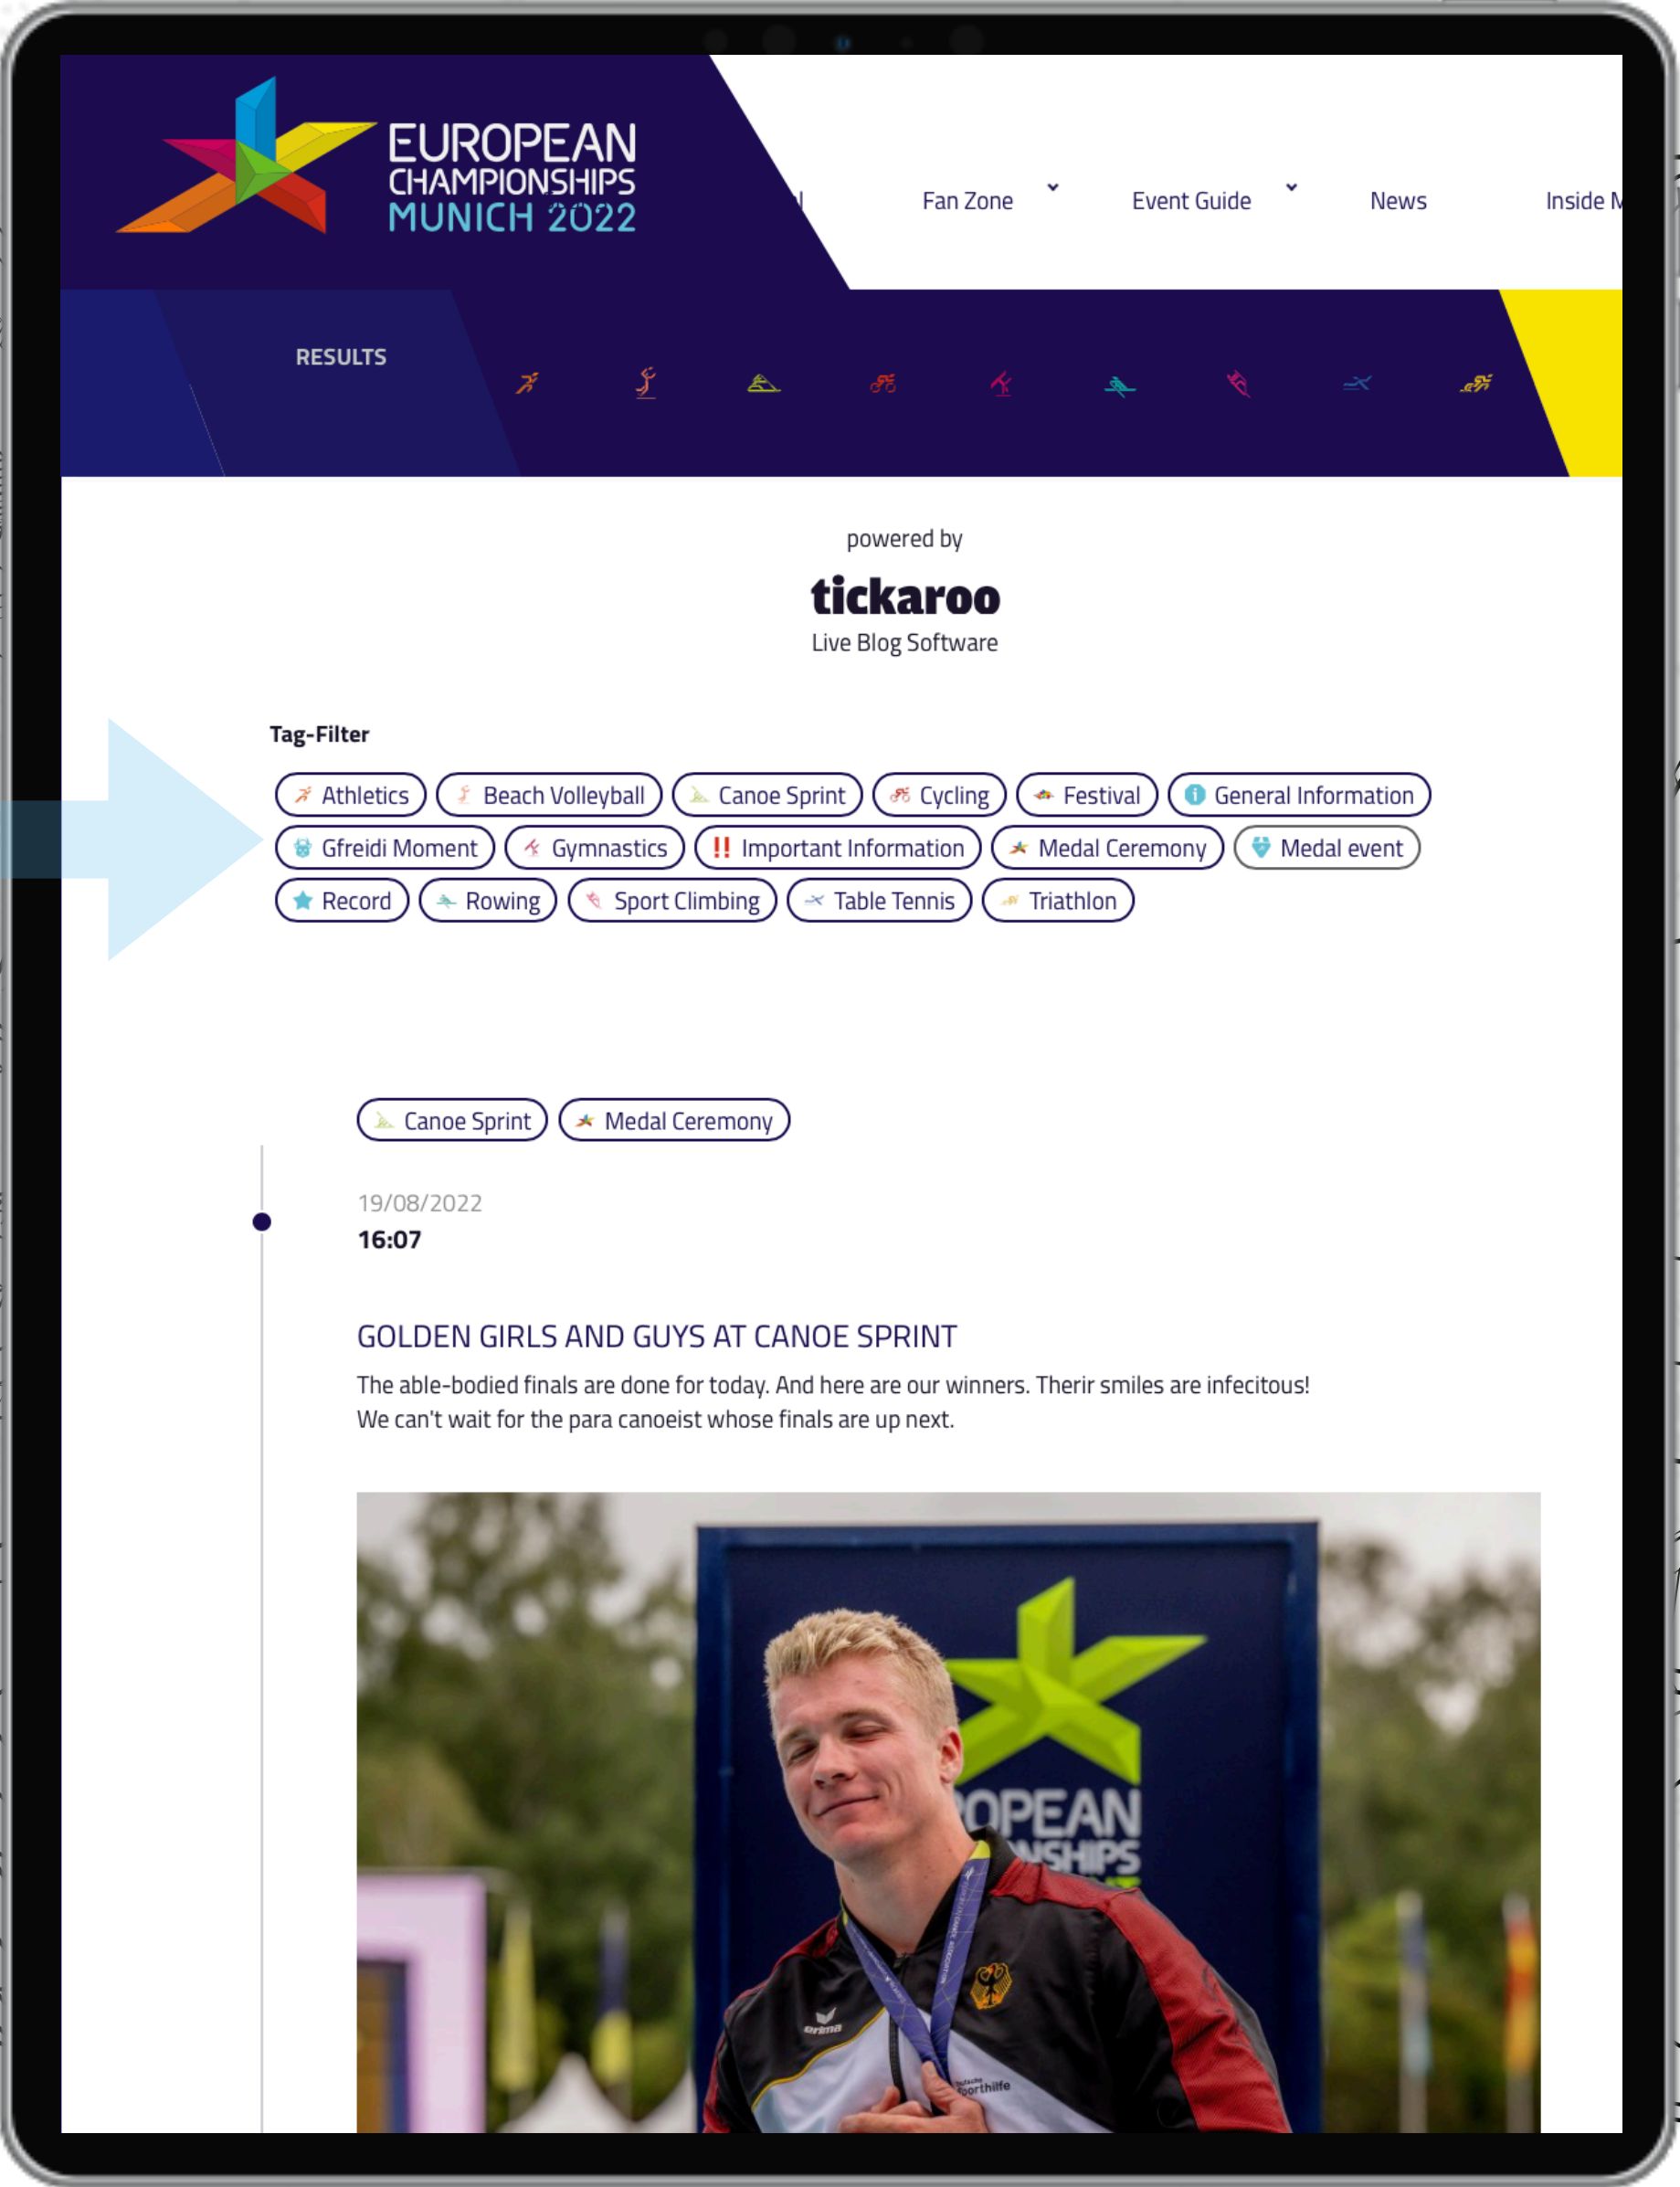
EUROPEAN CHAMPIONSHIPS MUNICH 2022

Fan Zone Event Guide News Inside M

RESULTS

powered by

tickaroo

Live Blog Software

Tag-Filter

Athletics Beach Volleyball Canoe Sprint Cycling Festival General Information Gfreidi Moment Gymnastics Important Information Medal Ceremony Medal event Record Rowing Sport Climbing Table Tennis Triathlon

Canoe Sprint Medal Ceremony

19/08/2022

16:07

GOLDEN GIRLS AND GUYS AT CANOE SPRINT

The able-bodied finals are done for today. And here are our winners. Therir smiles are infecitous! We can't wait for the para canoeist whose finals are up next.

OPEAN NSHIPS

erima

Sporthilfe